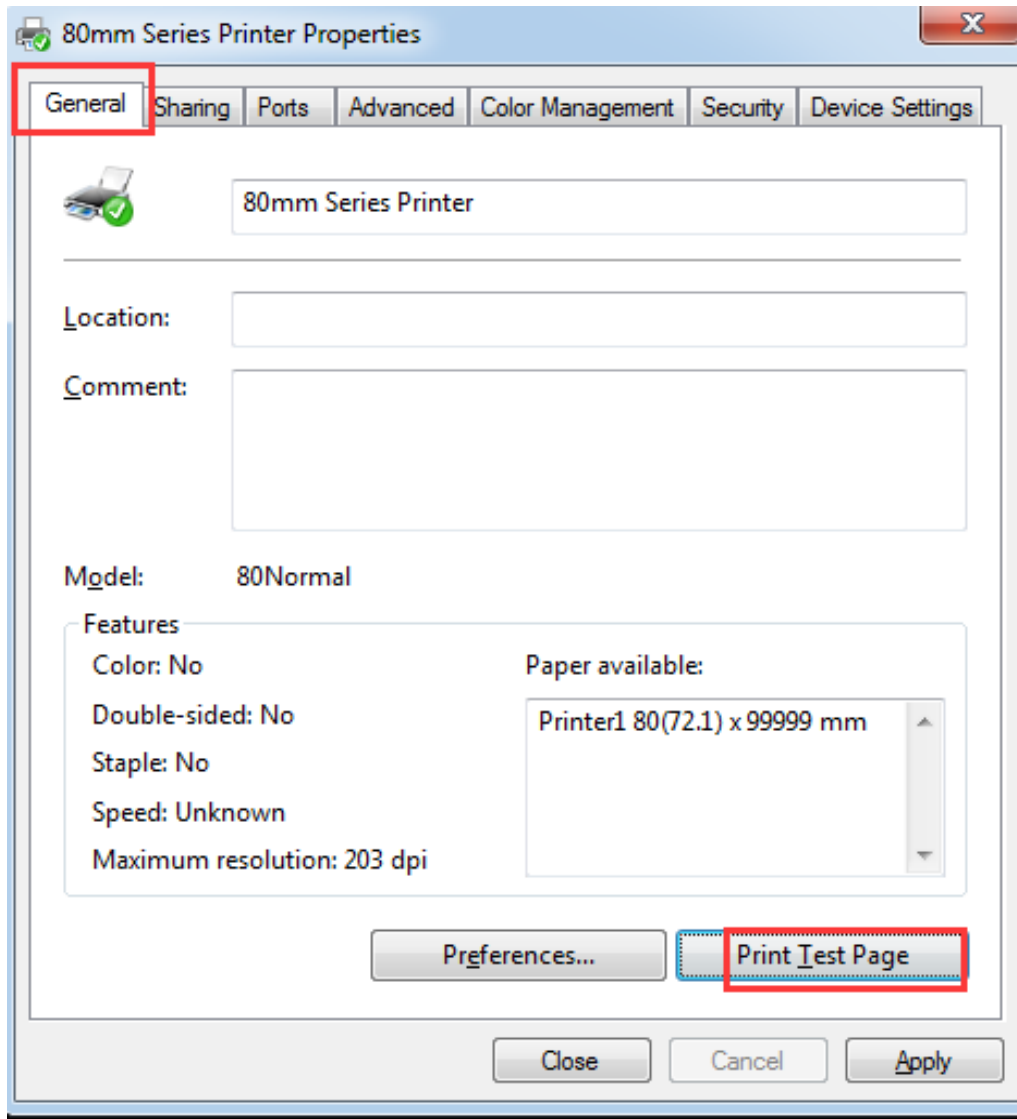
80mm Series Printer Properties

General | Sharing | Ports | Advanced | Color Management | Security | Device Settings

80mm Series Printer

Location:

Comment:

Model: 80Normal

Features

Color: No

Double-sided: No

Staple: No

Speed: Unknown

Maximum resolution: 203 dpi

Paper available:

Printer1 80(72.1) x 99999 mm

Preferences...

Print Test Page

Close

Cancel

Apply